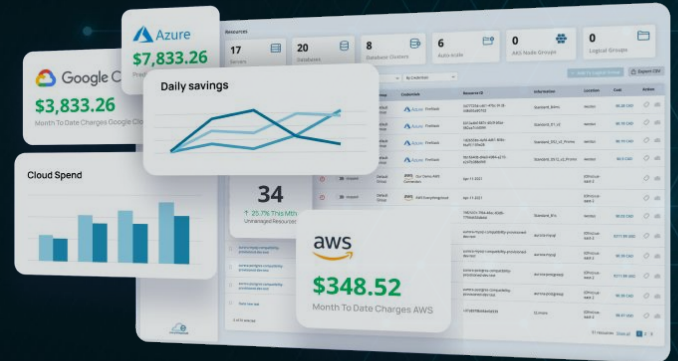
Azure
$7,833.26

Google C
$3,833.26
Month To Date Charges Google Clo

Daily savings

Cloud Spend

Resources
17
Servers
20
Databases
8
Database Clusters
6
Auto scale
0
AKS Node Groups
0
Logical Groups

Customer
Resource ID
Information
Location
Cost
Actions

34
↑ 25.7% This Mth
Unmanaged Resources

aws
$348.52
Month To Date Charges AWS